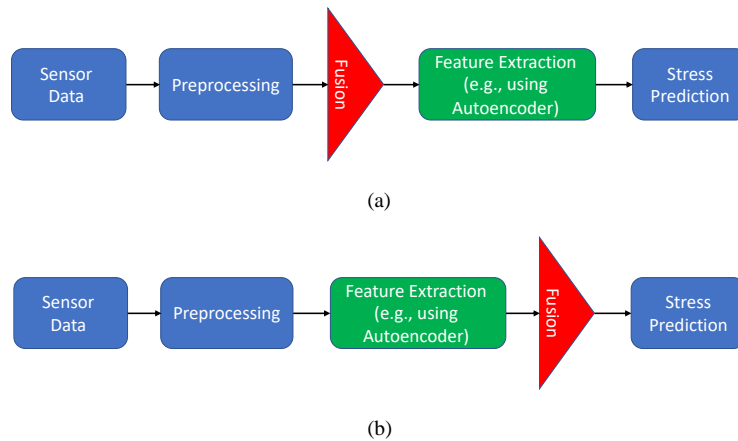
Sensor Data

Preprocessing

Fusion

Feature Extraction (e.g., using Autoencoder)

Stress Prediction

(a)

Sensor Data

Preprocessing

Feature Extraction (e.g., using Autoencoder)

Fusion

Stress Prediction

(b)